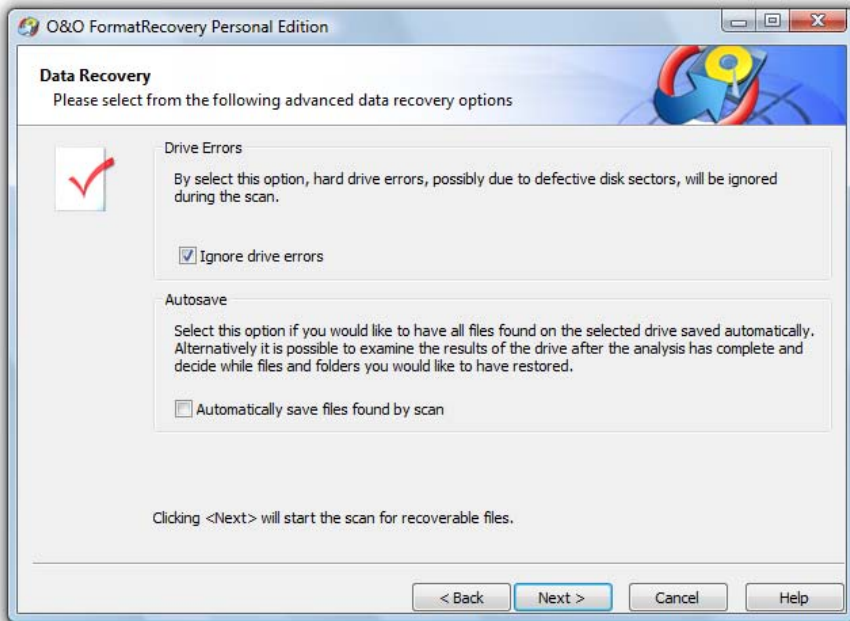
O&O FormatRecovery Personal Edition

Data Recovery
Please select from the following advanced data recovery options

Drive Errors

By select this option, hard drive errors, possibly due to defective disk sectors, will be ignored during the scan.

Ignore drive errors

Autosave

Select this option if you would like to have all files found on the selected drive saved automatically. Alternatively it is possible to examine the results of the drive after the analysis has complete and decide while files and folders you would like to have restored.

Automatically save files found by scan

Clicking <Next> will start the scan for recoverable files.

< Back
Next >
Cancel
Help